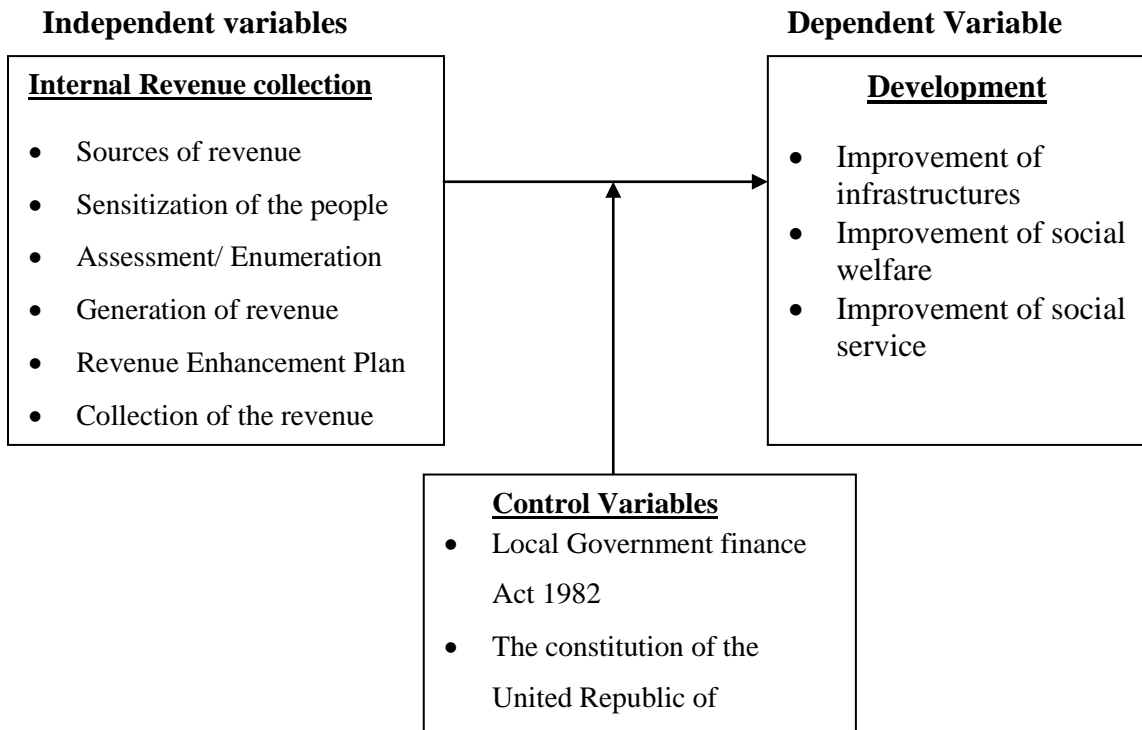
Independent variables

Dependent Variable

Internal Revenue collection

- Sources of revenue
- Sensitization of the people
- Assessment/ Enumeration
- Generation of revenue
- Revenue Enhancement Plan
- Collection of the revenue

Development

- Improvement of infrastructures
- Improvement of social welfare
- Improvement of social service

Control Variables

- Local Government finance Act 1982
- The constitution of the United Republic of